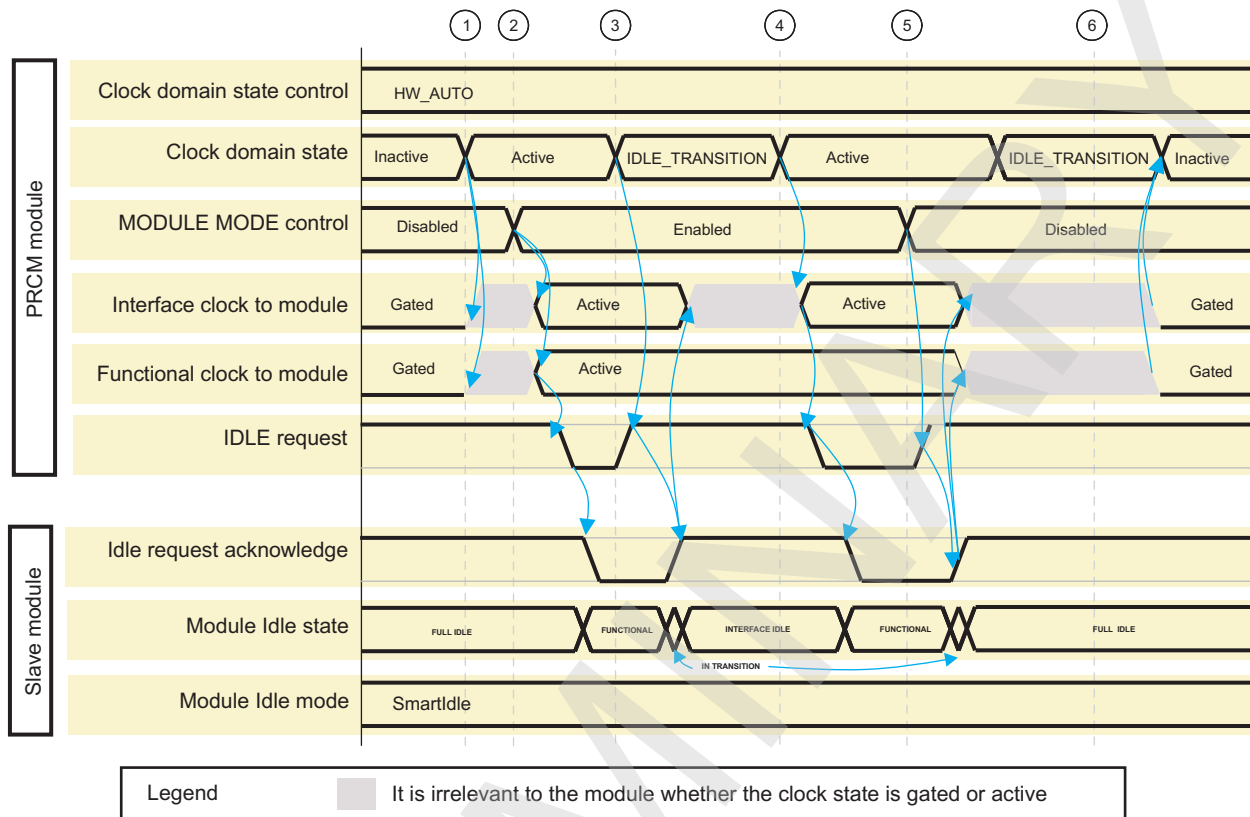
1 2 3 4 5 6

PRCM module

Clock domain state control
HW_AUTO

Clock domain state
Inactive
Active
IDLE_TRANSITION
Active
IDLE_TRANSITION
Inactive

MODULE MODE control
Disabled
Enabled
Disabled

Interface clock to module
Gated
Active
Active
Gated

Functional clock to module
Gated
Active
Gated

IDLE request

Slave module

Idle request acknowledge

Module Idle state
FULL IDLE
FUNCTIONAL
INTERFACE IDLE
FUNCTIONAL
FULL IDLE
IN TRANSITION

Module Idle mode
SmartIdle

Legend
It is irrelevant to the module whether the clock state is gated or active